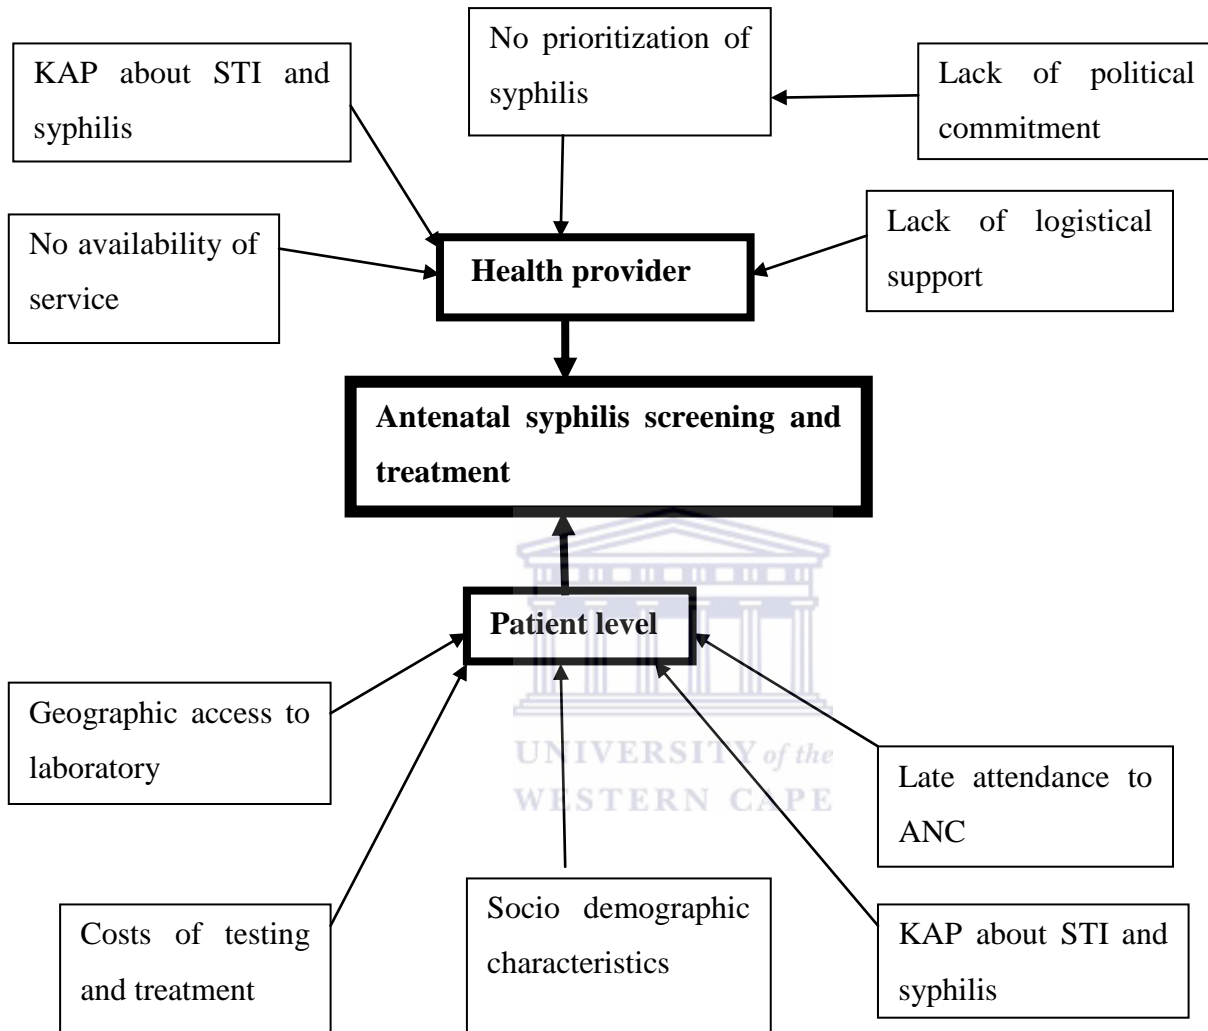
No prioritization of syphilis

KAP about STI and syphilis

Lack of political commitment

No availability of service

Health provider

Lack of logistical support

Antenatal syphilis screening and treatment

Patient level

Geographic access to laboratory

UNIVERSITY of the WESTERN CAPE

Late attendance to ANC

Costs of testing and treatment

Socio demographic characteristics

KAP about STI and syphilis